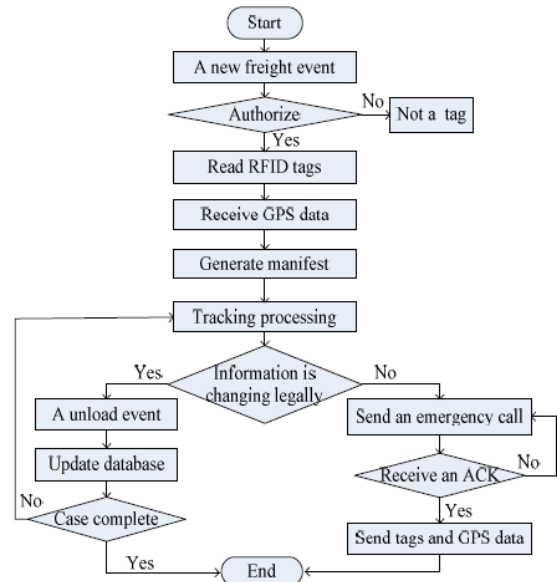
Start
A new freight event
Authorize
No
Not a tag
Yes
Read RFID tags
Receive GPS data
Generate manifest
Tracking processing
Yes
Information is changing legally
No
A unload event
Send an emergency call
Update database
Receive an ACK
No
No
Case complete
Yes
Send tags and GPS data
Yes
End